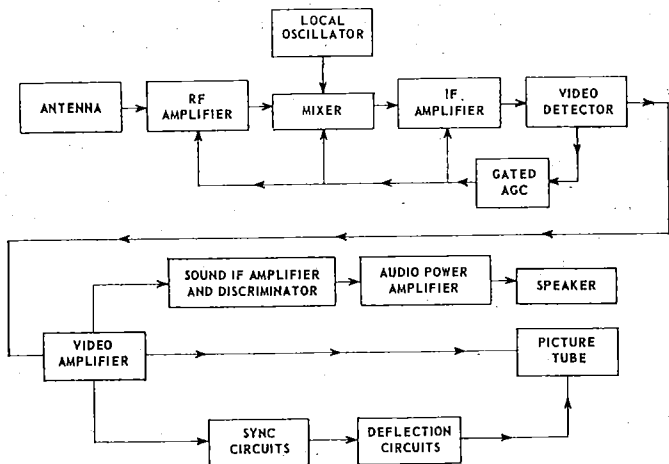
LOCAL OSCILLATOR

ANTENNA

RF AMPLIFIER

MIXER

IF AMPLIFIER

VIDEO DETECTOR

GATED AGC

SOUND IF AMPLIFIER AND DISCRIMINATOR

AUDIO POWER AMPLIFIER

SPEAKER

VIDEO AMPLIFIER

PICTURE TUBE

SYNC CIRCUITS

DEFLECTION CIRCUITS